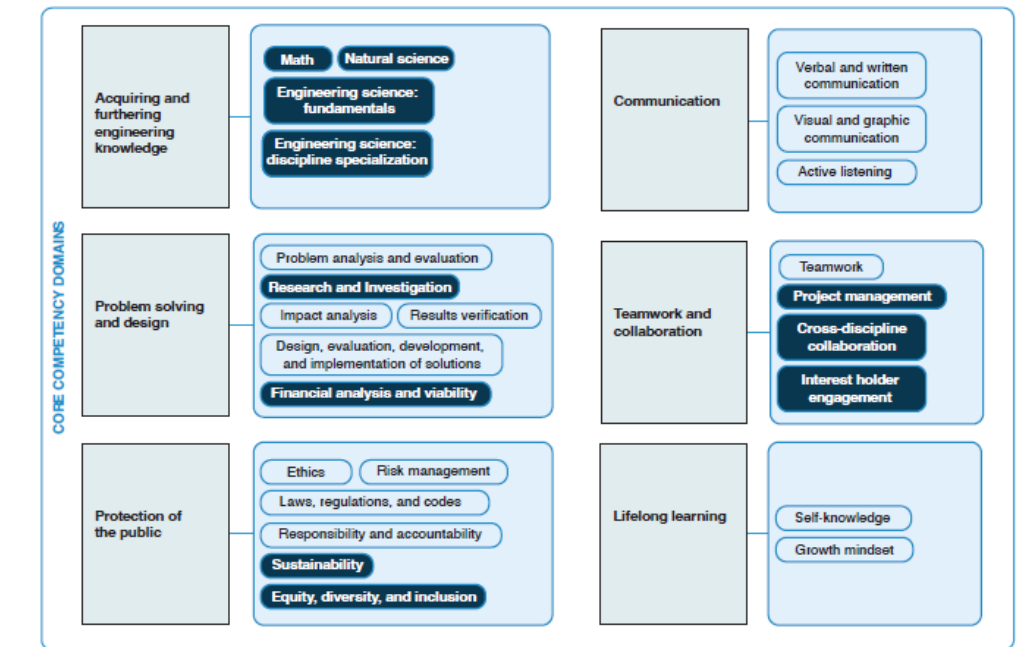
CORE COMPETENCY DOMAINS

Acquiring and furthering engineering knowledge

Math
Natural science
Engineering science: fundamentals
Engineering science: discipline specialization

Communication

Verbal and written communication
Visual and graphic communication
Active listening

Problem solving and design

Problem analysis and evaluation
Research and Investigation
Impact analysis
Results verification
Design, evaluation, development, and implementation of solutions
Financial analysis and viability

Teamwork and collaboration

Teamwork
Project management
Cross-discipline collaboration
Interest holder engagement

Protection of the public

Ethics
Risk management
Laws, regulations, and codes
Responsibility and accountability
Sustainability
Equity, diversity, and inclusion

Lifelong learning

Self-knowledge
Growth mindset